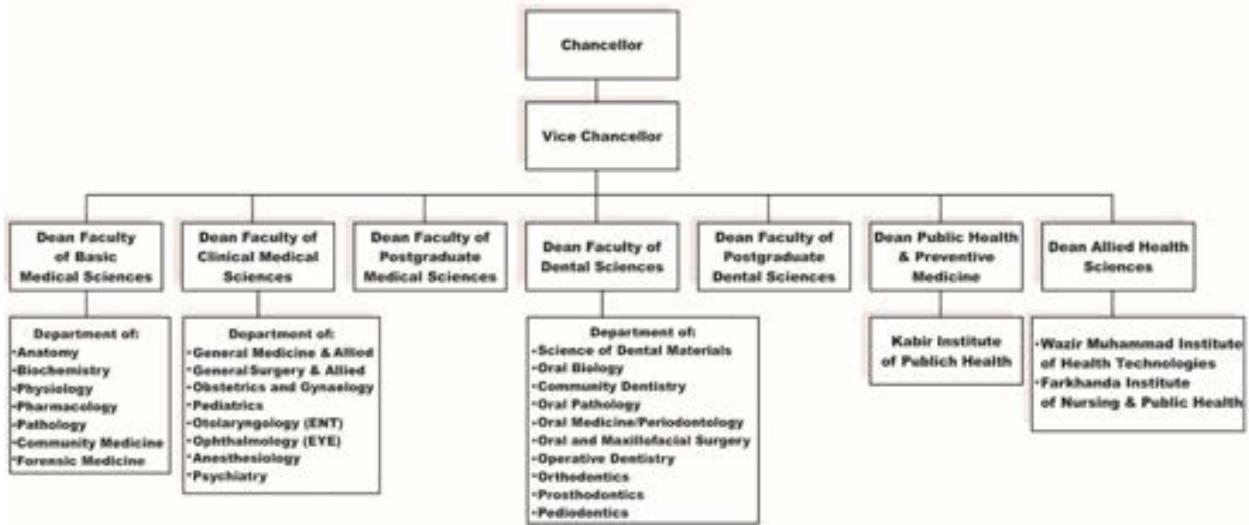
Chancellor

Vice Chancellor

Dean Faculty of Basic Medical Sciences

Dean Faculty of Clinical Medical Sciences

Dean Faculty of Postgraduate Medical Sciences

Dean Faculty of Dental Sciences

Dean Faculty of Postgraduate Dental Sciences

Dean Public Health & Preventive Medicine

Dean Allied Health Sciences

Department of:
-Anatomy
-Biochemistry
-Physiology
-Pharmacology
-Pathology
-Community Medicine
-Forensic Medicine

Department of:
-General Medicine & Allied
-General Surgery & Allied
-Obstetrics and Gynaelogy
-Pediatrics
-Otolaryngology (ENT)
-Ophthalmology (EYE)
-Anesthesiology
-Psychiatry

Department of:
-Science of Dental Materials
-Oral Biology
-Community Dentistry
-Oral Pathology
-Oral Medicine/Periodontology
-Oral and Maxillofacial Surgery
-Operative Dentistry
-Orthedontics
-Prosthodontics
-Pediodentics

Kabir Institute of Publich Health

-Wazir Muhammad Institute of Health Technologies
-Farkhanda Institute of Nursing & Public Health